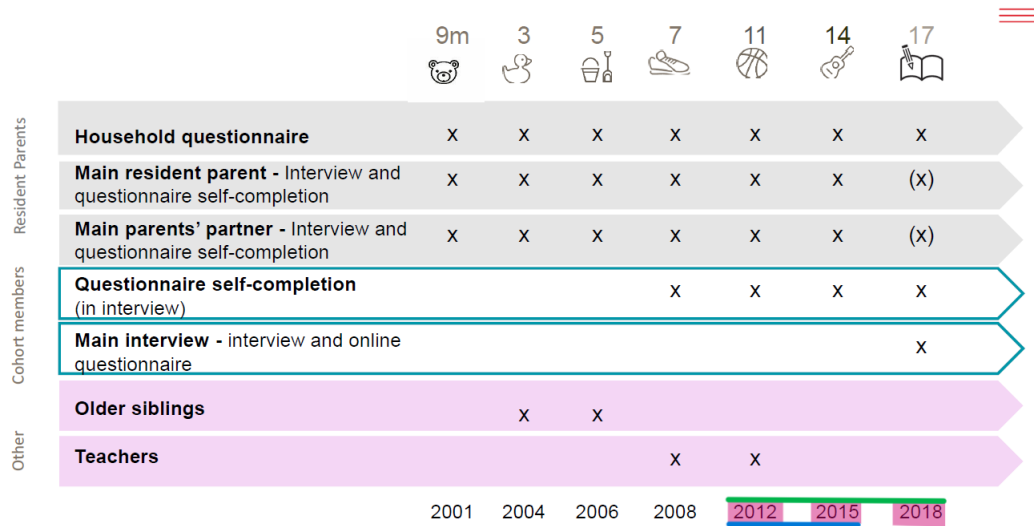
| | 9m | 3 | 5 | 7 | 11 | 14 | 17 |
|---|---|---|---|---|---|---|---|
| **Household questionnaire** | x | x | x | x | x | x | x |
| **Main resident parent -** Interview and questionnaire self-completion | x | x | x | x | x | x | (x) |
| **Main parents' partner -** Interview and questionnaire self-completion | x | x | x | x | x | x | (x) |
| **Questionnaire self-completion** (in interview) | | | | x | x | x | x |
| **Main interview -** interview and online questionnaire | | | | | | | x |
| **Older siblings** | | x | x | | | | |
| **Teachers** | | | | x | x | | |
| | 2001 | 2004 | 2006 | 2008 | 2012 | 2015 | 2018 |

Resident Parents

Cohort members

Other